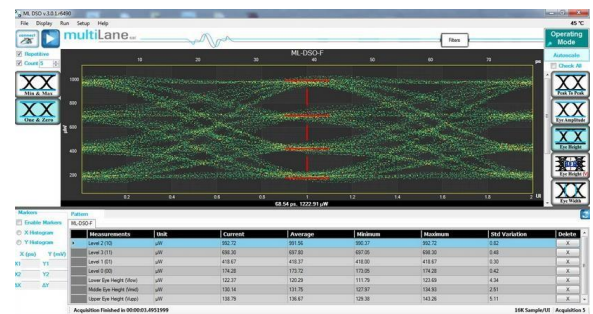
ML DSO v 3.0.1.6490

File Display Run Setup Help

45 °C

connect

multiLane

Filters

Operating Mode

Repetitive

Count 3

Automatic

Check All

Min & Max

One & Zero

Peak To Peak

Eye Amplitude

Eye Height

Eye Height (?)

Eye Width

ML-DSO-F

10 20 30 40 50 60 70 ps

1000

800

600

400

200

μW

0.2 0.4 0.6 0.8 1 1.2 1.4 1.6 1.8 2 UI

68.54 ps, 1222.91 μW

Markers

Enable Markers

X Histogram

Y Histogram

X (ps) Y (mV)

X1 Y1

X2 Y2

ΔX ΔY

Pattern

ML-DSO-F

| | Measurements | Unit | Current | Average | Minimum | Maximum | Std Variation | Delete |
|---|---|---|---|---|---|---|---|---|
| ▸ | Level 2 (10) | μW | 992.72 | 991.56 | 990.37 | 992.72 | 0.82 | X |
| | Level 3 (11) | μW | 698.30 | 697.80 | 697.05 | 698.30 | 0.48 | X |
| | Level 1 (01) | μW | 418.67 | 419.37 | 418.60 | 418.67 | 0.30 | X |
| | Level 0 (00) | μW | 174.28 | 173.72 | 173.06 | 174.28 | 0.42 | X |
| | Lower Eye Height (Vlow) | μW | 122.37 | 120.29 | 111.79 | 123.49 | 4.34 | X |
| | Middle Eye Height (Vmid) | μW | 130.14 | 131.75 | 127.97 | 134.93 | 2.51 | X |
| | Upper Eye Height (Vupp) | μW | 138.76 | 136.67 | 129.38 | 143.28 | 5.11 | X |

Acquisition Finished in 00:00:01.4953999

16K Sample/UI Acquisition 5